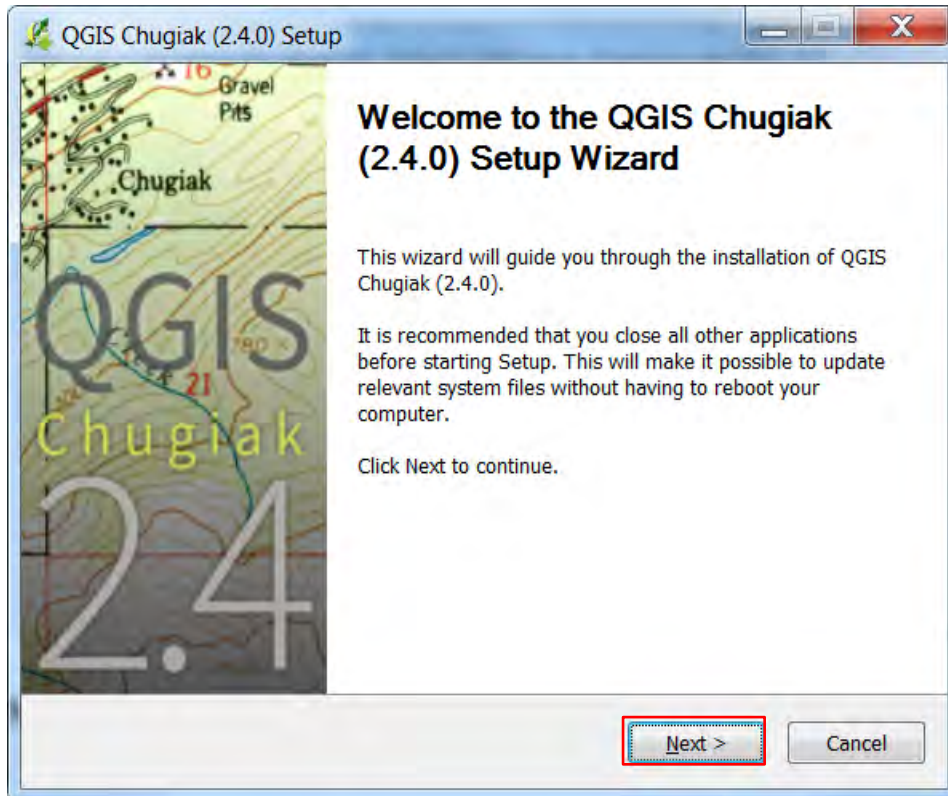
QGIS Chugiak (2.4.0) Setup

16
Gravel Pits
Chugiak
780
21
QGIS
Chugiak
2.4

Welcome to the QGIS Chugiak (2.4.0) Setup Wizard

This wizard will guide you through the installation of QGIS Chugiak (2.4.0).

It is recommended that you close all other applications before starting Setup. This will make it possible to update relevant system files without having to reboot your computer.

Click Next to continue.

Next >
Cancel